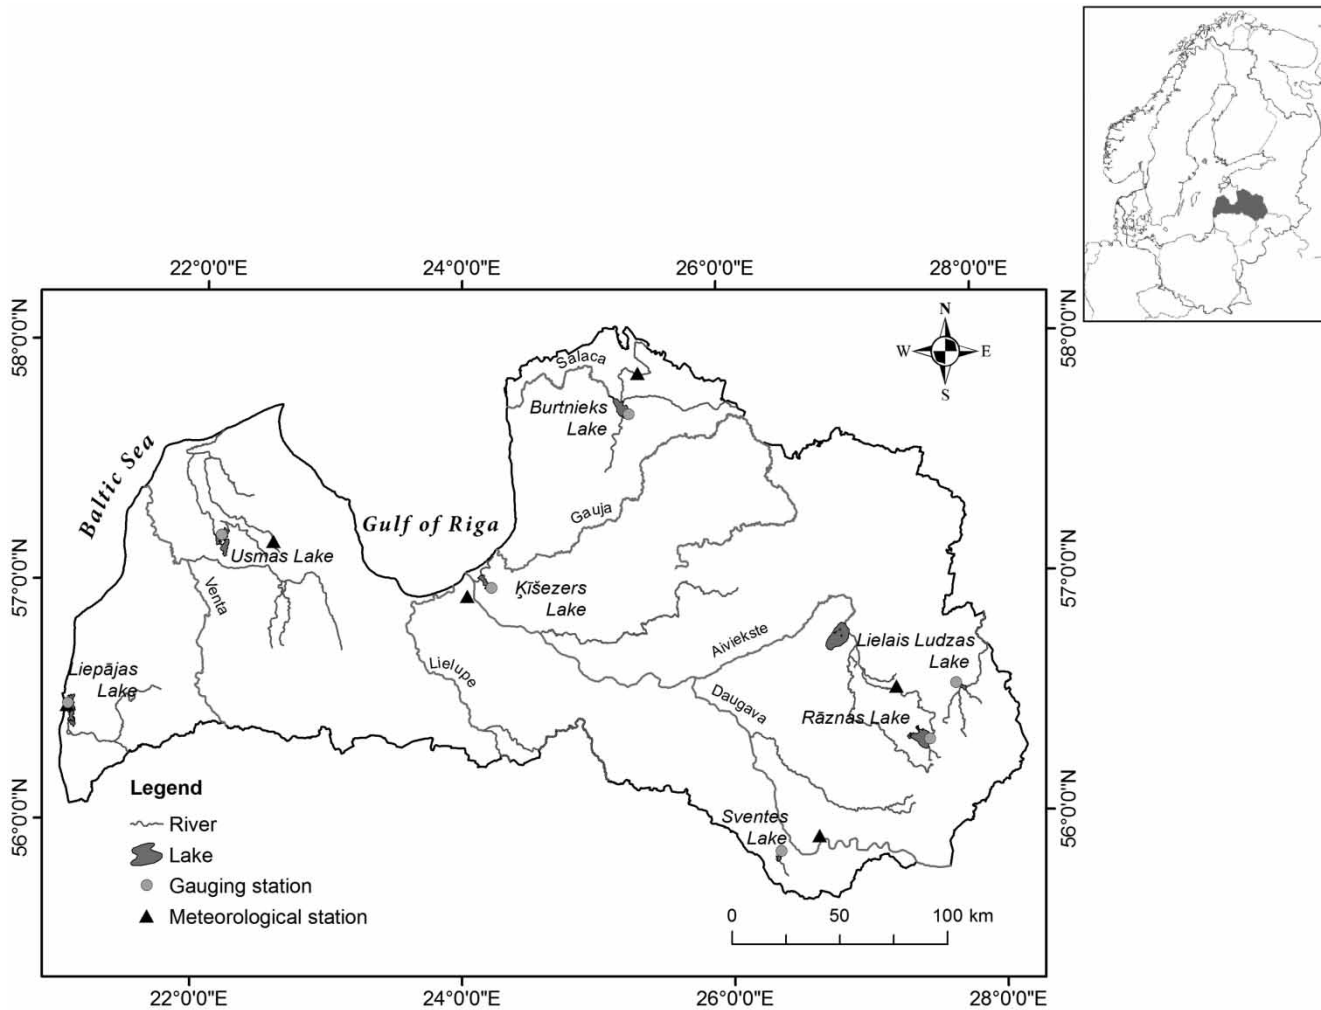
22°0'0"E
24°0'0"E
26°0'0"E
28°0'0"E

58°0'0"N
57°0'0"N
56°0'0"N

58°0'0"N
57°0'0"N
56°0'0"N

N
W
E
S

Salaca
Burtnieks Lake
Baltic Sea
Gulf of Riga
Gauja
Usmas Lake
Ķīšezers Lake
Venta
Aiviekste
Lielais Ludzas Lake
Liepājas Lake
Lielupe
Daugava
Rāznas Lake
Sventes Lake

Legend
River
Lake
Gauging station
Meteorological station

0
50
100 km

22°0'0"E
24°0'0"E
26°0'0"E
28°0'0"E